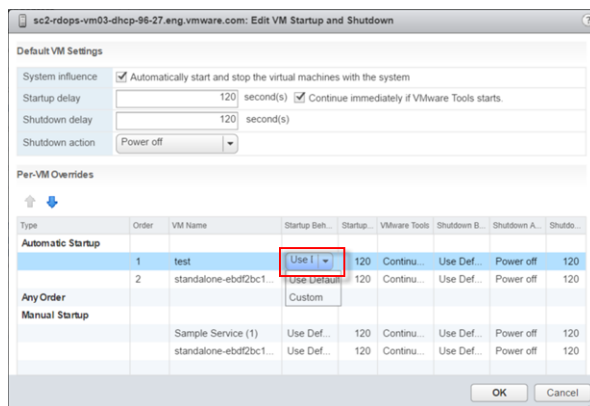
sc2-rdops-vm03-dhcp-96-27.eng.vmware.com: Edit VM Startup and Shutdown

Default VM Settings

System influence Automatically start and stop the virtual machines with the system

Startup delay 120 second(s) Continue immediately if VMware Tools starts.

Shutdown delay 120 second(s)

Shutdown action Power off

Per-VM Overrides

| Type | Order | VM Name | Startup Beh... | Startup... | VMware Tools | Shutdown B... | Shutdown A... | Shutdo... |
|---|---|---|---|---|---|---|---|---|
| Automatic Startup | | | | | | | | |
| | 1 | test | Use I | 120 | Continu... | Use Def... | Power off | 120 |
| | 2 | standalone-ebdf2bc1... | Use Default | 120 | Continu... | Use Def... | Power off | 120 |
| Any Order | | | Custom | | | | | |
| Manual Startup | | | | | | | | |
| | | Sample Service (1) | Use Def... | 120 | Continu... | Use Def... | Power off | 120 |
| | | standalone-ebdf2bc1... | Use Def... | 120 | Continu... | Use Def... | Power off | 120 |

OK Cancel